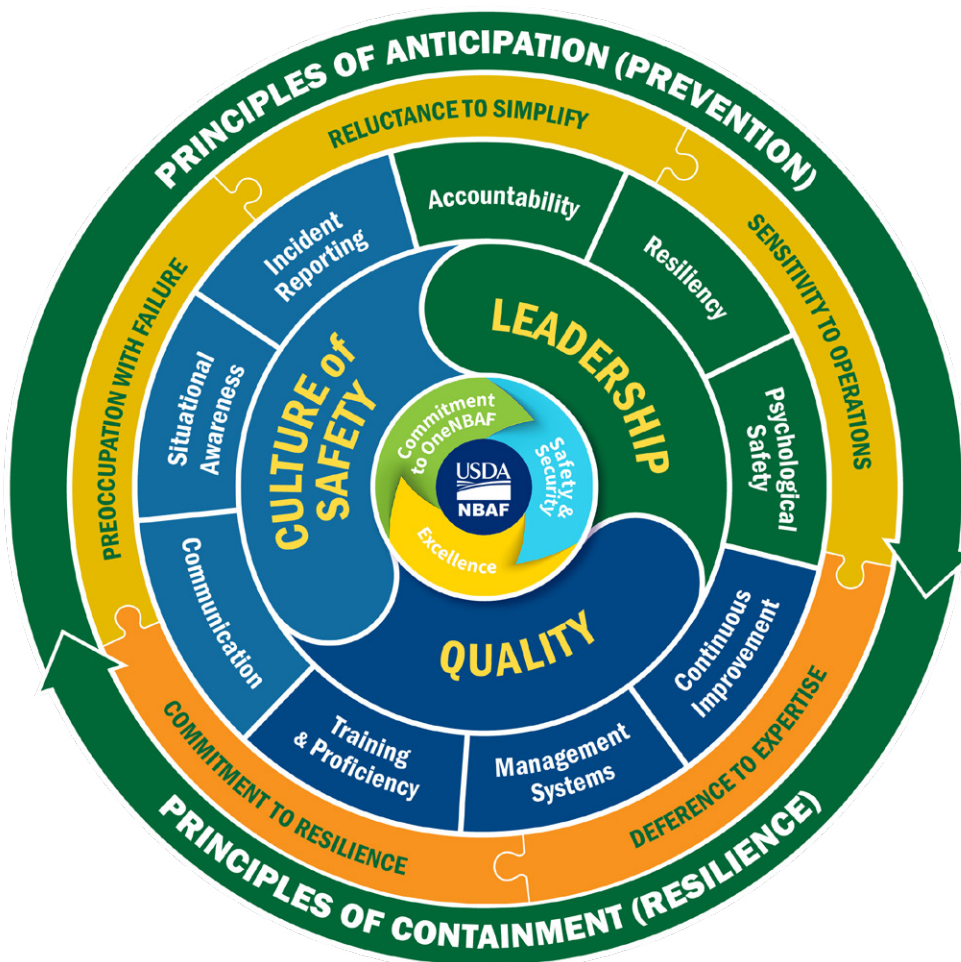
PRINCIPLES OF ANTICIPATION (PREVENTION)

RELUCTANCE TO SIMPLIFY

SENSITIVITY TO OPERATIONS

PREOCCUPATION WITH FAILURE

Accountability

Incident Reporting

Resiliency

Situational Awareness

Psychological Safety

LEADERSHIP

CULTURE of SAFETY

Commitment to OneNBAF

Safety & Security

USDA NBAF

Excellence

QUALITY

Communication

Continuous Improvement

Training & Proficiency

Management Systems

COMMITMENT TO RESILIENCE

DEFERENCE TO EXPERTISE

PRINCIPLES OF CONTAINMENT (RESILIENCE)